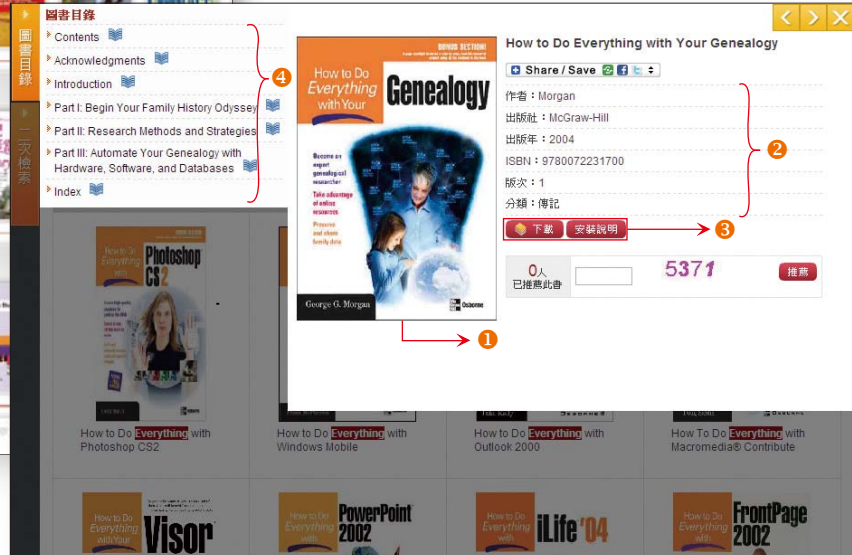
圖書目錄
一次檢索

圖書目錄
Contents
Acknowledgments
Introduction
Part I: Begin Your Family History Odyssey
Part II: Research Methods and Strategies
Part III: Automate Your Genealogy with Hardware, Software, and Databases
Index

4

BONUS SECTION!
How to Do Everything with Your Genealogy
Become an expert genealogical researcher
Take advantage of online resources
Preserve and share family data
George G. Morgan
Osborne

1

How to Do Everything with Your Genealogy

Share / Save

作者：Morgan
出版社：McGraw-Hill
出版年：2004
ISBN：9780072231700
版次：1
分類：傳記

2

下載
安裝說明

3

0人
已推薦此書
5371
推薦

How to Do Everything with Photoshop CS2
How to Do Everything with Windows Mobile
How to Do Everything with Outlook 2000
How To Do Everything with Macromedia® Contribute

How to Do Everything with Your Visor
How to Do Everything with PowerPoint 2002
How to Do Everything with iLife '04
How to Do Everything with FrontPage 2002